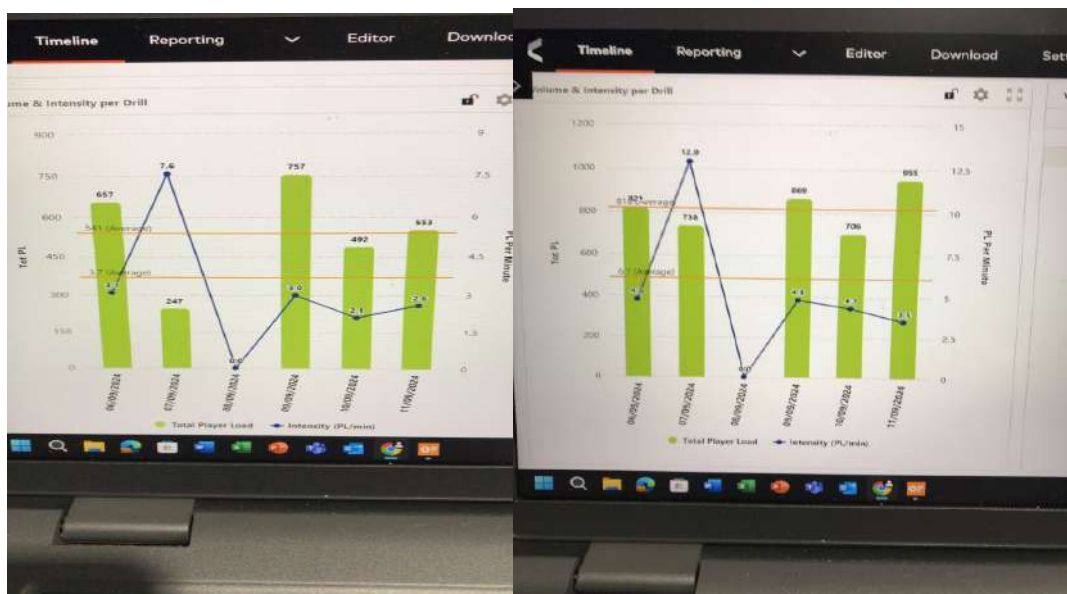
Timeline Reporting Editor Downloa

ume & Intensity per Drill

900
750
600
450
300
150
0

9
7.5
6
4.5
3
1.5
0

Tot PL

PL Per Minute

657
7.6
757
492
553
247
541 (Average)
3.7 (Average)
3.1
0.0
3.0
2.1
2.6

06/09/2024
07/09/2024
08/09/2024
09/09/2024
10/09/2024
11/09/2024

Total Player Load
Intensity (PL/min)

Timeline Reporting Editor Download Set

olume & Intensity per Drill

1200
1000
800
600
400
200
0

15
12.5
10
7.5
5
2.5
0

Tot PL

PL Per Minute

821
12.8
734
860
706
933
815 (Average)
6.1 (Average)
4.7
0.0
4.9
4.5
3.7

06/09/2024
07/09/2024
08/09/2024
09/09/2024
10/09/2024
11/09/2024

Total Player Load
Intensity (PL/min)